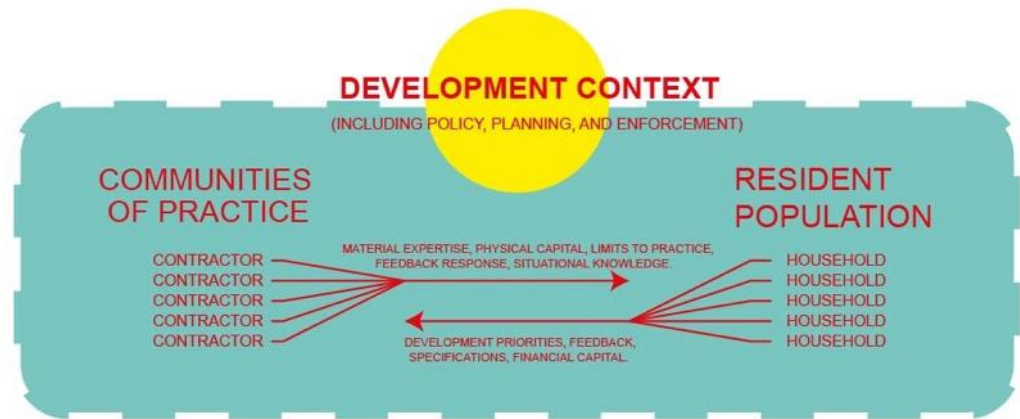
DEVELOPMENT CONTEXT

(INCLUDING POLICY, PLANNING, AND ENFORCEMENT)

COMMUNITIES OF PRACTICE

RESIDENT POPULATION

CONTRACTOR
CONTRACTOR
CONTRACTOR
CONTRACTOR
CONTRACTOR

MATERIAL EXPERTISE, PHYSICAL CAPITAL, LIMITS TO PRACTICE, FEEDBACK RESPONSE, SITUATIONAL KNOWLEDGE.

DEVELOPMENT PRIORITIES, FEEDBACK, SPECIFICATIONS, FINANCIAL CAPITAL.

HOUSEHOLD
HOUSEHOLD
HOUSEHOLD
HOUSEHOLD
HOUSEHOLD